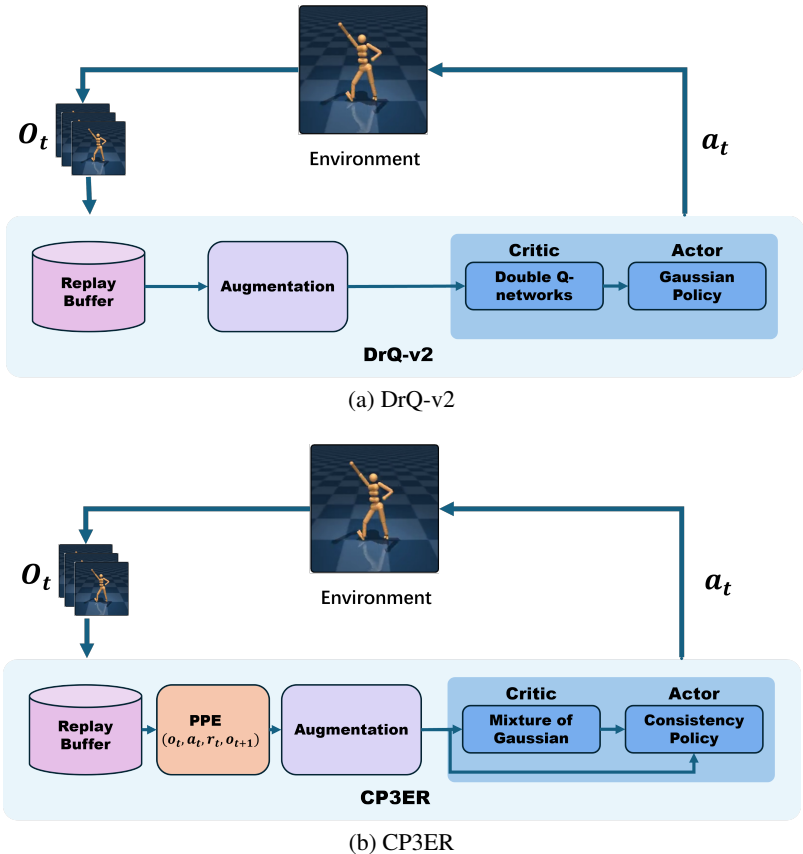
$o_t$

Environment

$a_t$

Replay Buffer

Augmentation

Critic

Double Q-networks

Actor

Gaussian Policy

DrQ-v2

(a) DrQ-v2

$o_t$

Environment

$a_t$

Replay Buffer

PPE $(o_t, a_t, r_t, o_{t+1})$

Augmentation

Critic

Mixture of Gaussian

Actor

Consistency Policy

CP3ER

(b) CP3ER